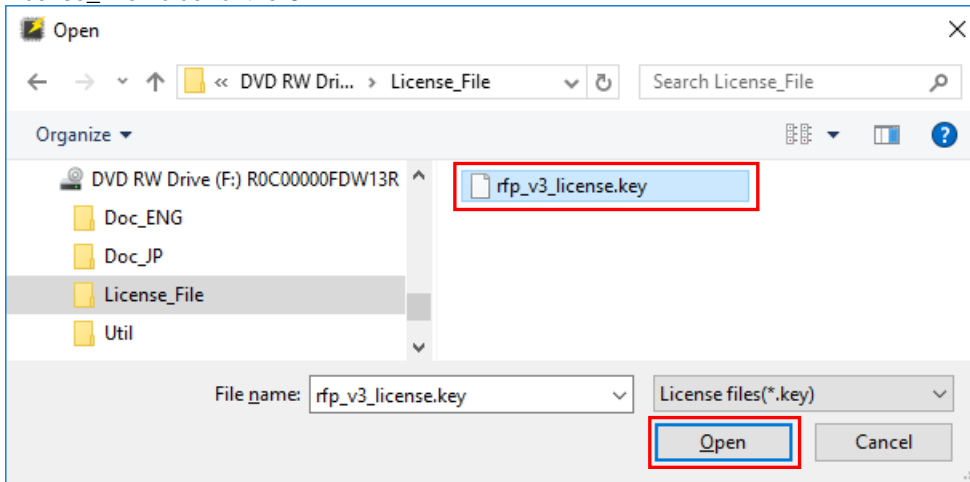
Open

« DVD RW Dri... > License_File

Search License_File

Organize ▾

DVD RW Drive (F:) R0C00000FDW13R

Doc_ENG

Doc_JP

License_File

Util

rfp_v3_license.key

File name: rfp_v3_license.key

License files(*.key)

Open

Cancel